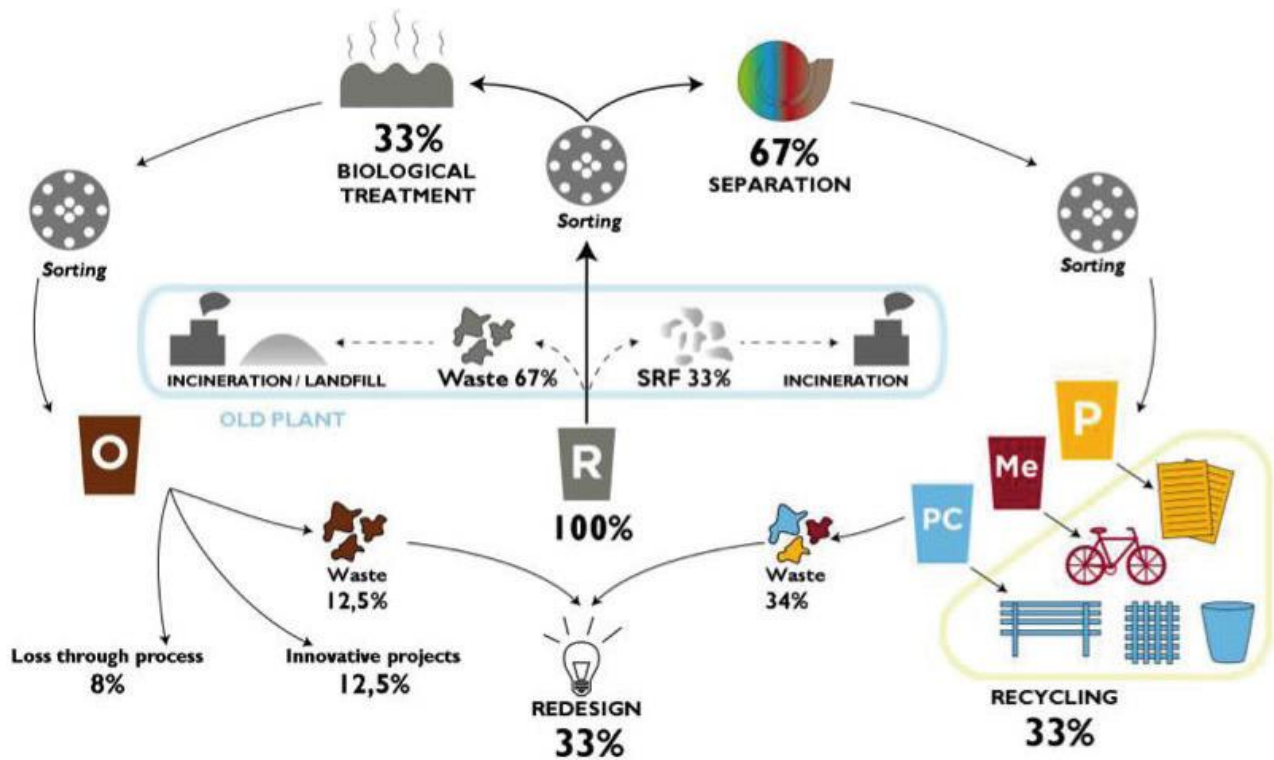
33%
BIOLOGICAL TREATMENT

Sorting

67%
SEPARATION

Sorting

Sorting

INCINERATION / LANDFILL

Waste 67%

SRF 33%

INCINERATION

OLD PLANT

O

R
100%

P

Me

PC

Waste
12,5%

Waste
34%

Loss through process
8%

Innovative projects
12,5%

REDESIGN
33%

RECYCLING
33%